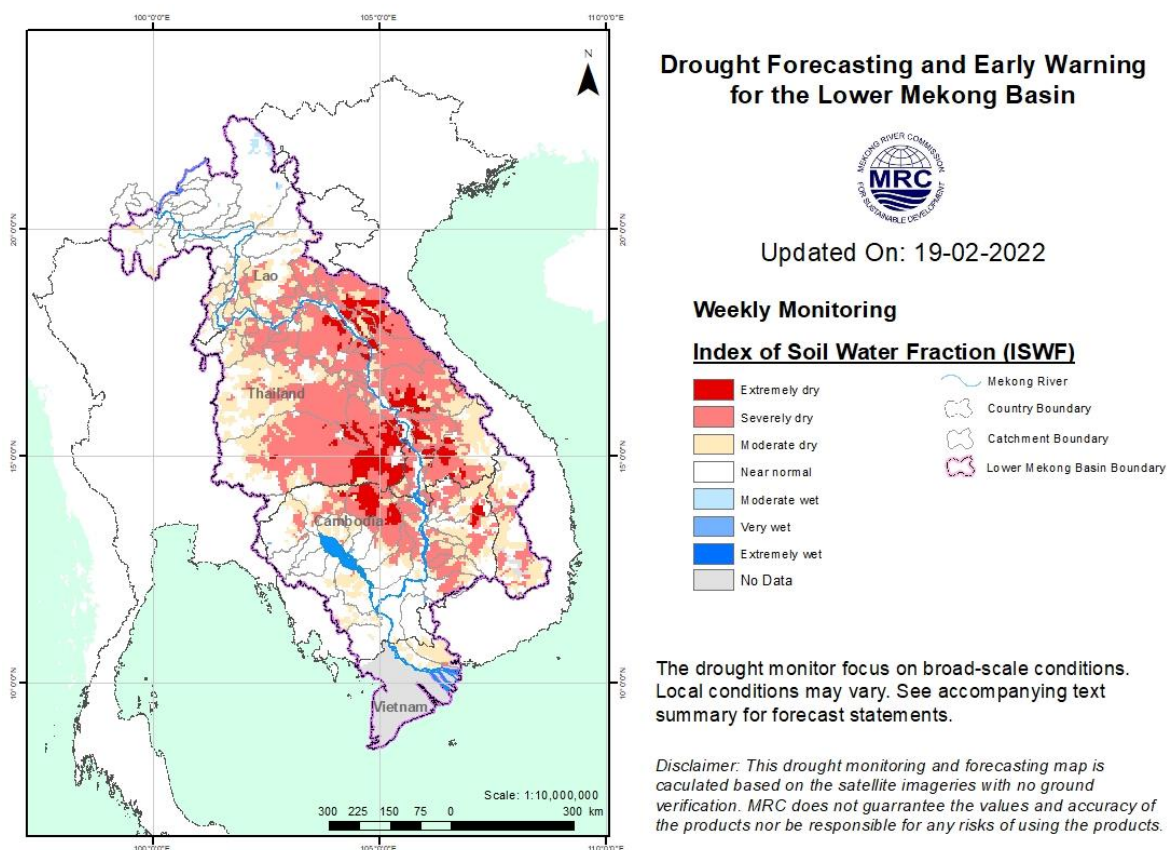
100°0'0"E
105°0'0"E
110°0'0"E

N

20°0'0"N
15°0'0"N
10°0'0"N

20°0'0"N
15°0'0"N
10°0'0"N

Lao
Thailand
Cambodia
Vietnam

Scale: 1:10,000,000
300 225 150 75 0 300 km

100°0'0"E
105°0'0"E
110°0'0"E

Drought Forecasting and Early Warning for the Lower Mekong Basin

MEKONG RIVER COMMISSION
MRC
FOR SUSTAINABLE DEVELOPMENT

Updated On: 19-02-2022

Weekly Monitoring

Index of Soil Water Fraction (ISWF)

Extremely dry
Severely dry
Moderate dry
Near normal
Moderate wet
Very wet
Extremely wet
No Data

Mekong River
Country Boundary
Catchment Boundary
Lower Mekong Basin Boundary

The drought monitor focus on broad-scale conditions. Local conditions may vary. See accompanying text summary for forecast statements.

Disclaimer: This drought monitoring and forecasting map is caculated based on the satellite imageries with no ground verification. MRC does not guarrantee the values and accuracy of the products nor be responsible for any risks of using the products.